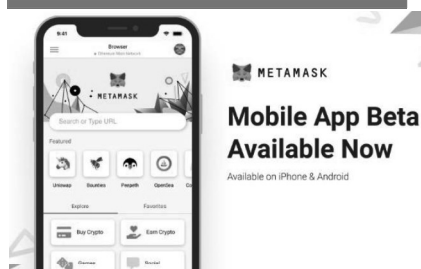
9:41
Browser
Ethereum Main Network
METAMASK
Search or Type URL
Featured
Uniswap
Baubles
Peepeth
OpenSea
Co
Explore
Favorites
Buy Crypto
Earn Crypto
Games
Social

METAMASK
Mobile App Beta Available Now
Available on iPhone & Android